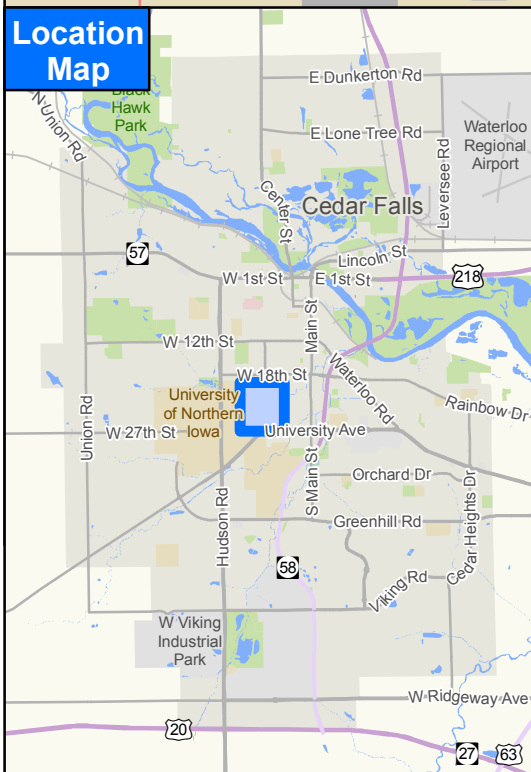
Location Map

Black Hawk Park

N Union Rd

E Dunkerton Rd

E Lone Tree Rd

Waterloo Regional Airport

Leversee Rd

Center St

Cedar Falls

Lincoln St

57

W 1st St

E 1st St

218

Main St

W 12th St

W 18th St

Waterloo Rd

University of Northern Iowa

Rainbow Dr

Union Rd

W 27th St

University Ave

Orchard Dr

S Main St

Hudson Rd

Greenhill Rd

Cedar Heights Dr

58

Viking Rd

W Viking Industrial Park

W Ridgeway Ave

20

27

63